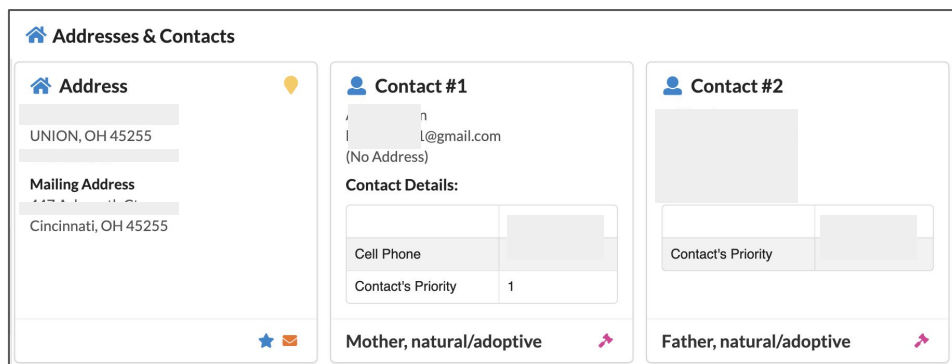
Addresses & Contacts

Address

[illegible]
UNION, OH 45255
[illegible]

Mailing Address
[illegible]
Cincinnati, OH 45255

Contact #1

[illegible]n
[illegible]l@gmail.com
(No Address)

Contact Details:

| | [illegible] |
|---|---|
| Cell Phone | |
| Contact's Priority | 1 |

Mother, natural/adoptive

Contact #2

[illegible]

| | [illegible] |
|---|---|
| Contact's Priority | |

Father, natural/adoptive